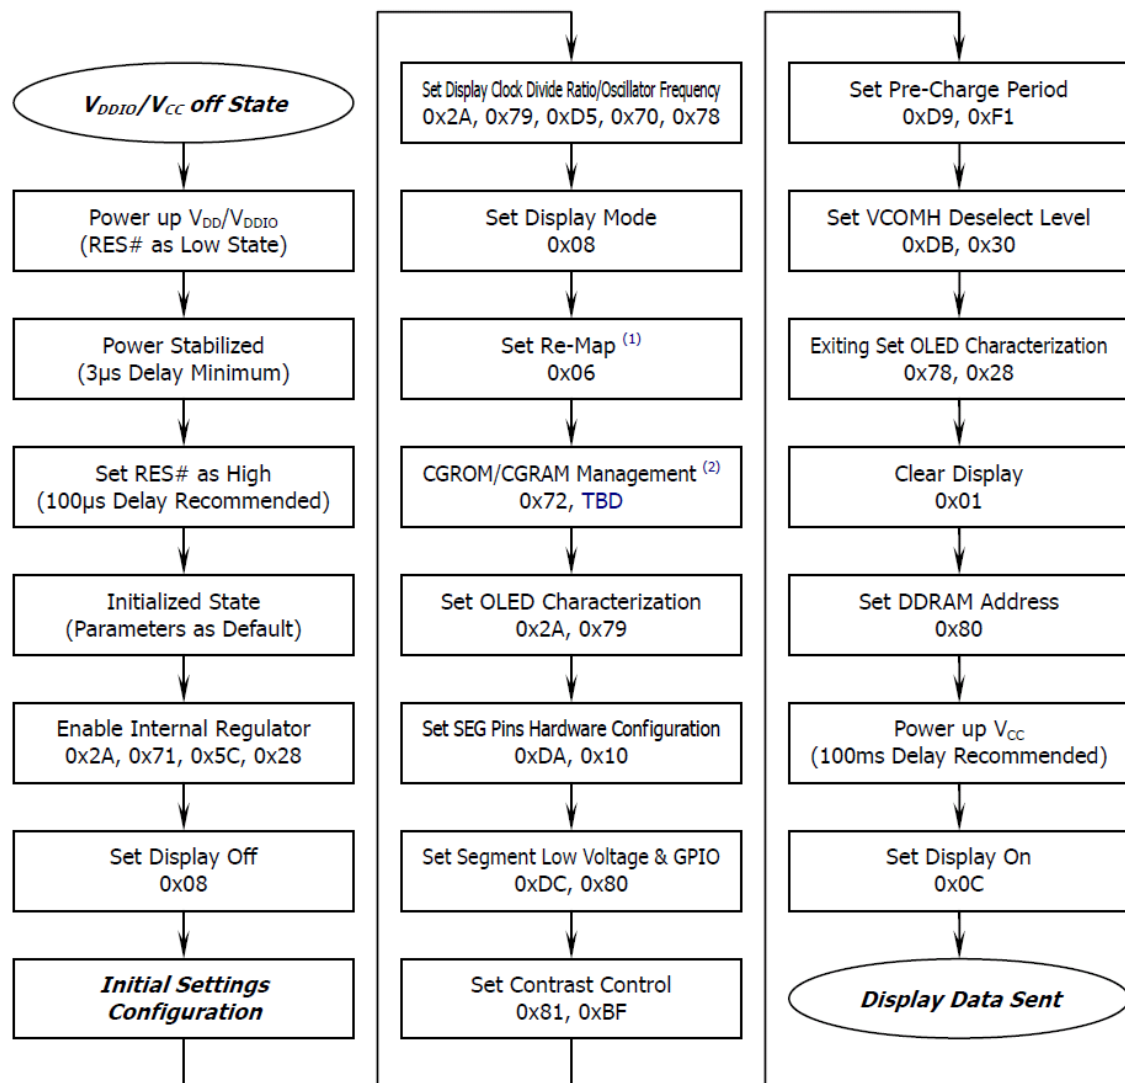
$V_{DDIO}/V_{CC}$ off State

Power up $V_{DD}/V_{DDIO}$ (RES# as Low State)

Power Stabilized (3μs Delay Minimum)

Set RES# as High (100μs Delay Recommended)

Initialized State (Parameters as Default)

Enable Internal Regulator 0x2A, 0x71, 0x5C, 0x28

Set Display Off 0x08

Initial Settings Configuration

Set Display Clock Divide Ratio/Oscillator Frequency 0x2A, 0x79, 0xD5, 0x70, 0x78

Set Display Mode 0x08

Set Re-Map $^{(1)}$ 0x06

CGROM/CGRAM Management $^{(2)}$ 0x72, TBD

Set OLED Characterization 0x2A, 0x79

Set SEG Pins Hardware Configuration 0xDA, 0x10

Set Segment Low Voltage & GPIO 0xDC, 0x80

Set Contrast Control 0x81, 0xBF

Set Pre-Charge Period 0xD9, 0xF1

Set VCOMH Deselect Level 0xDB, 0x30

Exiting Set OLED Characterization 0x78, 0x28

Clear Display 0x01

Set DDRAM Address 0x80

Power up $V_{CC}$ (100ms Delay Recommended)

Set Display On 0x0C

Display Data Sent